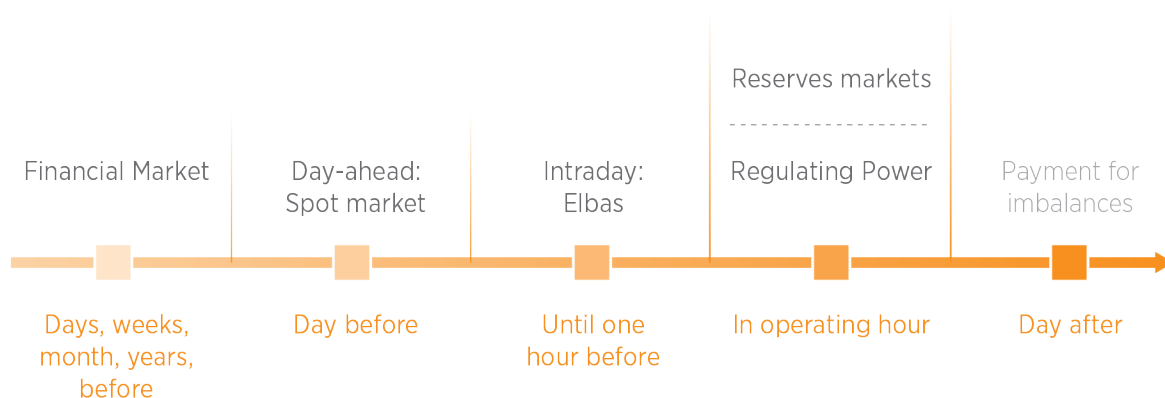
Reserves markets

Financial Market

Day-ahead: Spot market

Intraday: Elbas

Regulating Power

Payment for imbalances

Days, weeks, month, years, before

Day before

Until one hour before

In operating hour

Day after